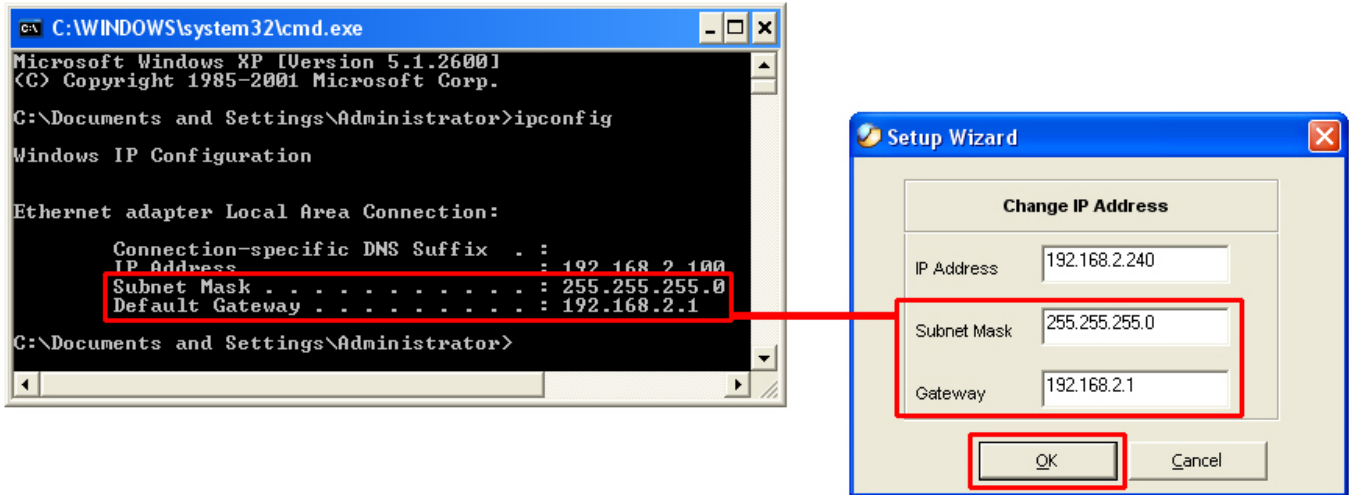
C:\WINDOWS\system32\cmd.exe

Microsoft Windows XP [Version 5.1.2600]
(C) Copyright 1985-2001 Microsoft Corp.

C:\Documents and Settings\Administrator>ipconfig

Windows IP Configuration

Ethernet adapter Local Area Connection:

Connection-specific DNS Suffix . :
IP Address . . . . . . . . . . . : 192.168.2.100
Subnet Mask . . . . . . . . . . . : 255.255.255.0
Default Gateway . . . . . . . . . : 192.168.2.1

C:\Documents and Settings\Administrator>

Setup Wizard

Change IP Address

IP Address 192.168.2.240

Subnet Mask 255.255.255.0

Gateway 192.168.2.1

OK Cancel